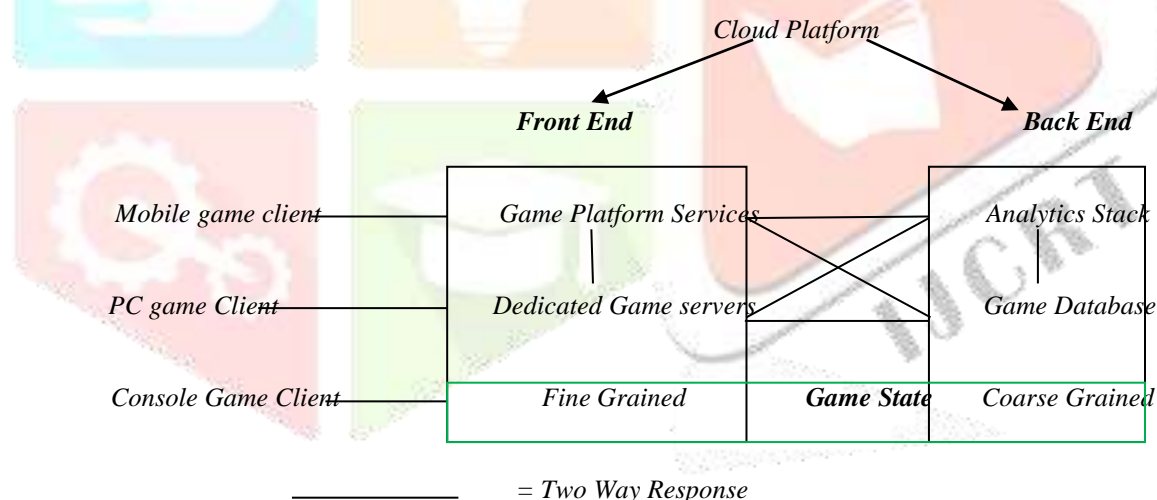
Cloud Platform

Front End

Back End

Mobile game client

Game Platform Services

Analytics Stack

PC game Client

Dedicated Game servers

Game Database

Console Game Client

Fine Grained

Game State

Coarse Grained

= Two Way Response

IJCRT